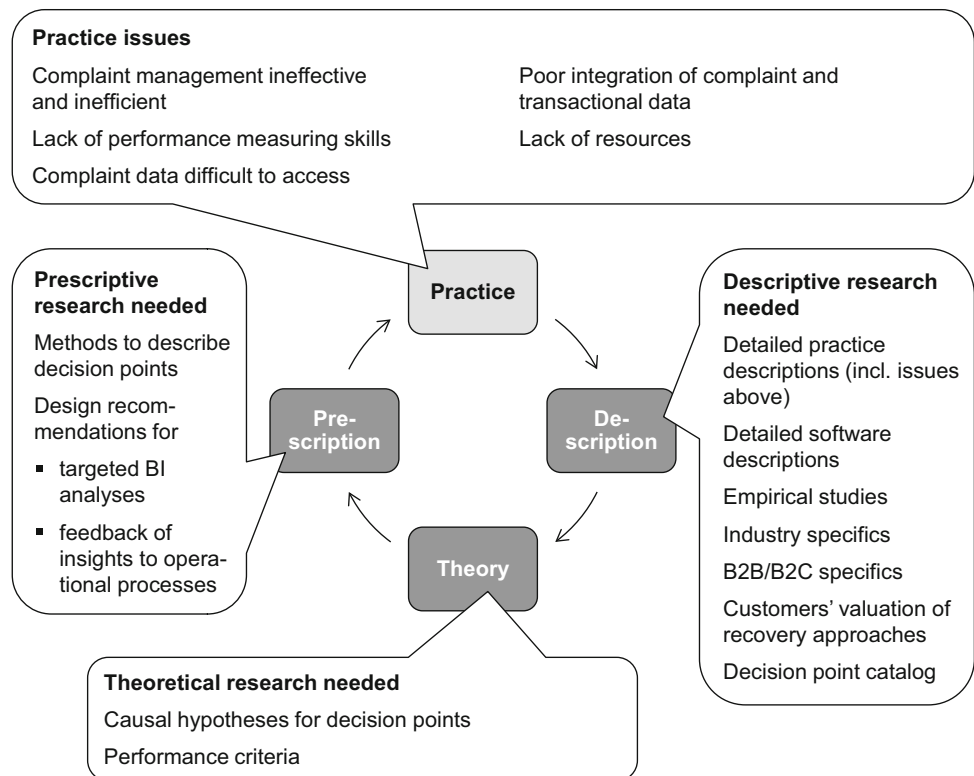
**Practice issues**

Complaint management ineffective and inefficient

Lack of performance measuring skills

Complaint data difficult to access

Poor integration of complaint and transactional data

Lack of resources

**Prescriptive research needed**

Methods to describe decision points

Design recommendations for

- targeted BI analyses
- feedback of insights to operational processes

Practice

Description

Theory

Prescription

**Descriptive research needed**

Detailed practice descriptions (incl. issues above)

Detailed software descriptions

Empirical studies

Industry specifics

B2B/B2C specifics

Customers' valuation of recovery approaches

Decision point catalog

**Theoretical research needed**

Causal hypotheses for decision points

Performance criteria